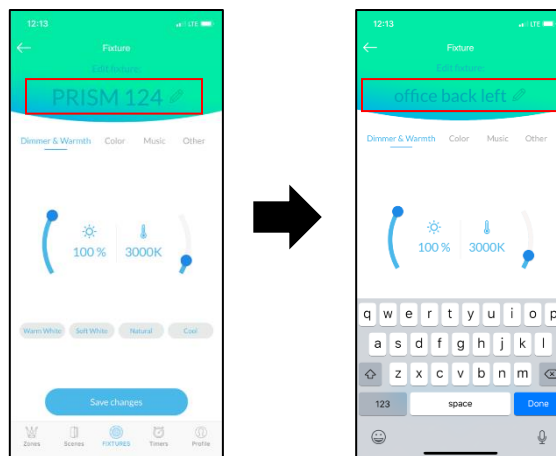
12:13
LTE
Fixture
Edit fixture
PRISM 124
Dimmer & Warmth
Color
Music
Other
100 %
3000K
Warm White
Soft White
Natural
Cool
Save changes
Zones
Scenes
FIXTURES
Timers
Profile

12:13
LTE
Fixture
Edit fixture
office back left
Dimmer & Warmth
Color
Music
Other
100 %
3000K
q w e r t y u i o p
a s d f g h j k l
z x c v b n m
123
space
Done